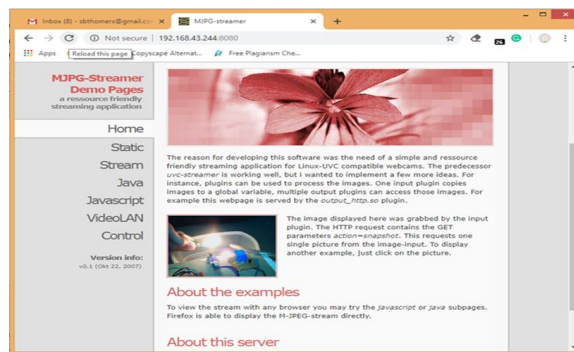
Inbox (8) - sbthomerx@gmail.co ×
MJPG-streamer ×
+
Not secure | 192.168.43.244:8080
Apps
Reload this page
Copyscape Alternat...
Free Plagiarism Che...

MJPG-Streamer Demo Pages
a ressource friendly streaming application

Home
Static
Stream
Java
Javascript
VideoLAN
Control

Version info:
v0.1 (Okt 22, 2007)

The reason for developing this software was the need of a simple and ressource friendly streaming application for Linux-UVC compatible webcams. The predecessor uvc-streamer is working well, but i wanted to implement a few more ideas. For instance, plugins can be used to process the images. One input plugin copies images to a global variable, multiple output plugins can access those images. For example this webpage is served by the output_http.so plugin.

The image displayed here was grabbed by the input plugin. The HTTP request contains the GET parameters action=snapshot. This requests one single picture from the image-input. To display another example, just click on the picture.

About the examples

To view the stream with any browser you may try the Javascript or Java subpages. Firefox is able to display the M-JPEG-stream directly.

About this server